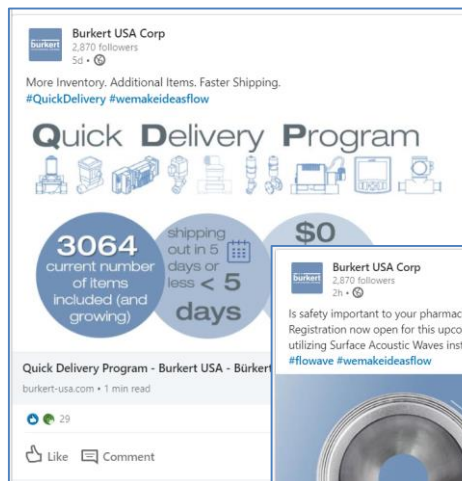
burkert

Burkert USA Corp
2,870 followers
5d •

More Inventory. Additional Items. Faster Shipping.
#QuickDelivery #wemakeideasflow

Quick Delivery Program

3064 current number of items included (and growing)

shipping out in 5 days or less < 5 days

$0

Quick Delivery Program - Burkert USA - Burkert
burkert-usa.com • 1 min read

29

Like Comment

burkert

Burkert USA Corp
2,870 followers
2h •

Is safety important to your pharmac
Registration now open for this upco
utilizing Surface Acoustic Waves inst
#flowave #wemakeideasflow